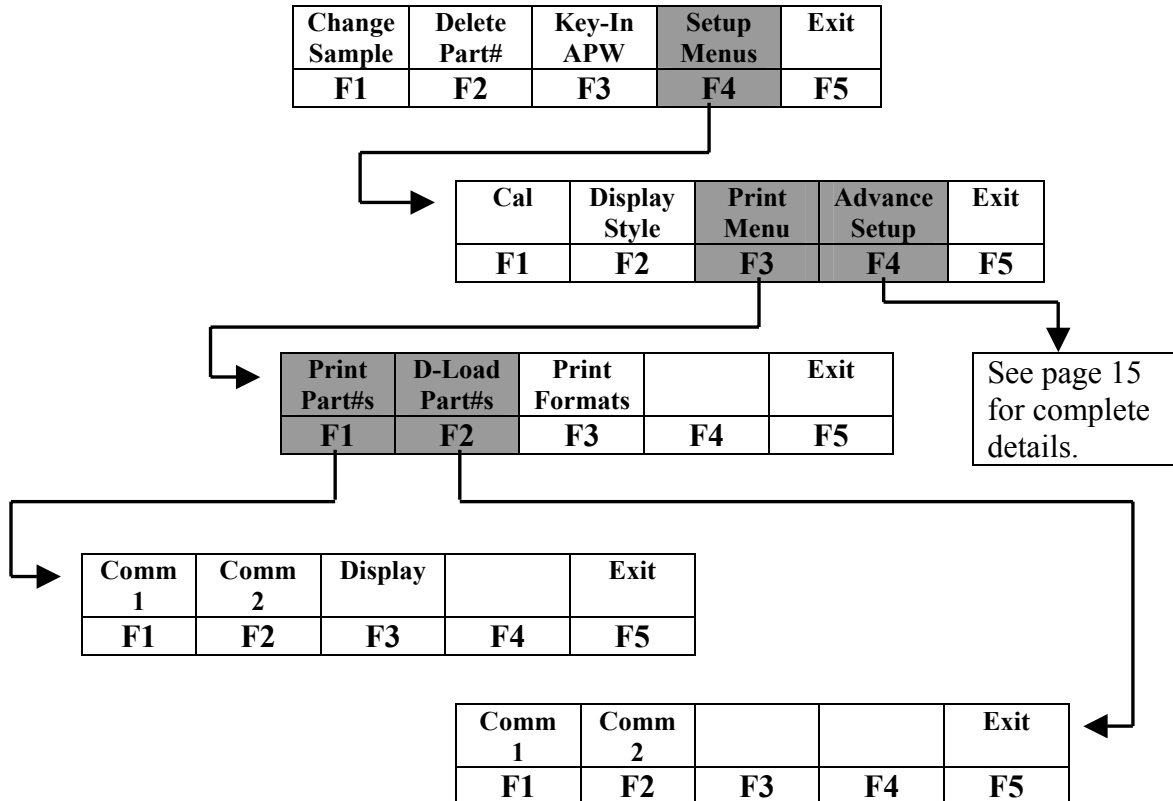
| Change Sample | Delete Part# | Key-In APW | Setup Menus | Exit |
|---|---|---|---|---|
| F1 | F2 | F3 | F4 | F5 |

| Cal | Display Style | Print Menu | Advance Setup | Exit |
|---|---|---|---|---|
| F1 | F2 | F3 | F4 | F5 |

| Print Part#s | D-Load Part#s | Print Formats | | Exit |
|---|---|---|---|---|
| F1 | F2 | F3 | F4 | F5 |

See page 15 for complete details.

| Comm 1 | Comm 2 | Display | | Exit |
|---|---|---|---|---|
| F1 | F2 | F3 | F4 | F5 |

| Comm 1 | Comm 2 | | | Exit |
|---|---|---|---|---|
| F1 | F2 | F3 | F4 | F5 |